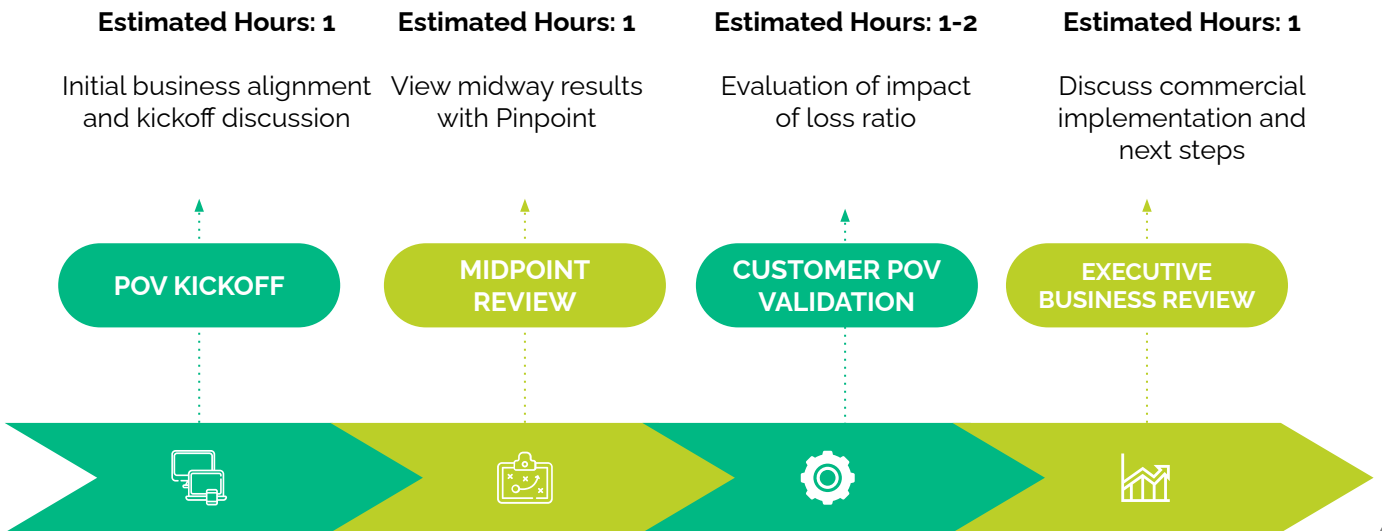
Estimated Hours: 1

Initial business alignment and kickoff discussion

POV KICKOFF

Estimated Hours: 1

View midway results with Pinpoint

MIDPOINT REVIEW

Estimated Hours: 1-2

Evaluation of impact of loss ratio

CUSTOMER POV VALIDATION

Estimated Hours: 1

Discuss commercial implementation and next steps

EXECUTIVE BUSINESS REVIEW